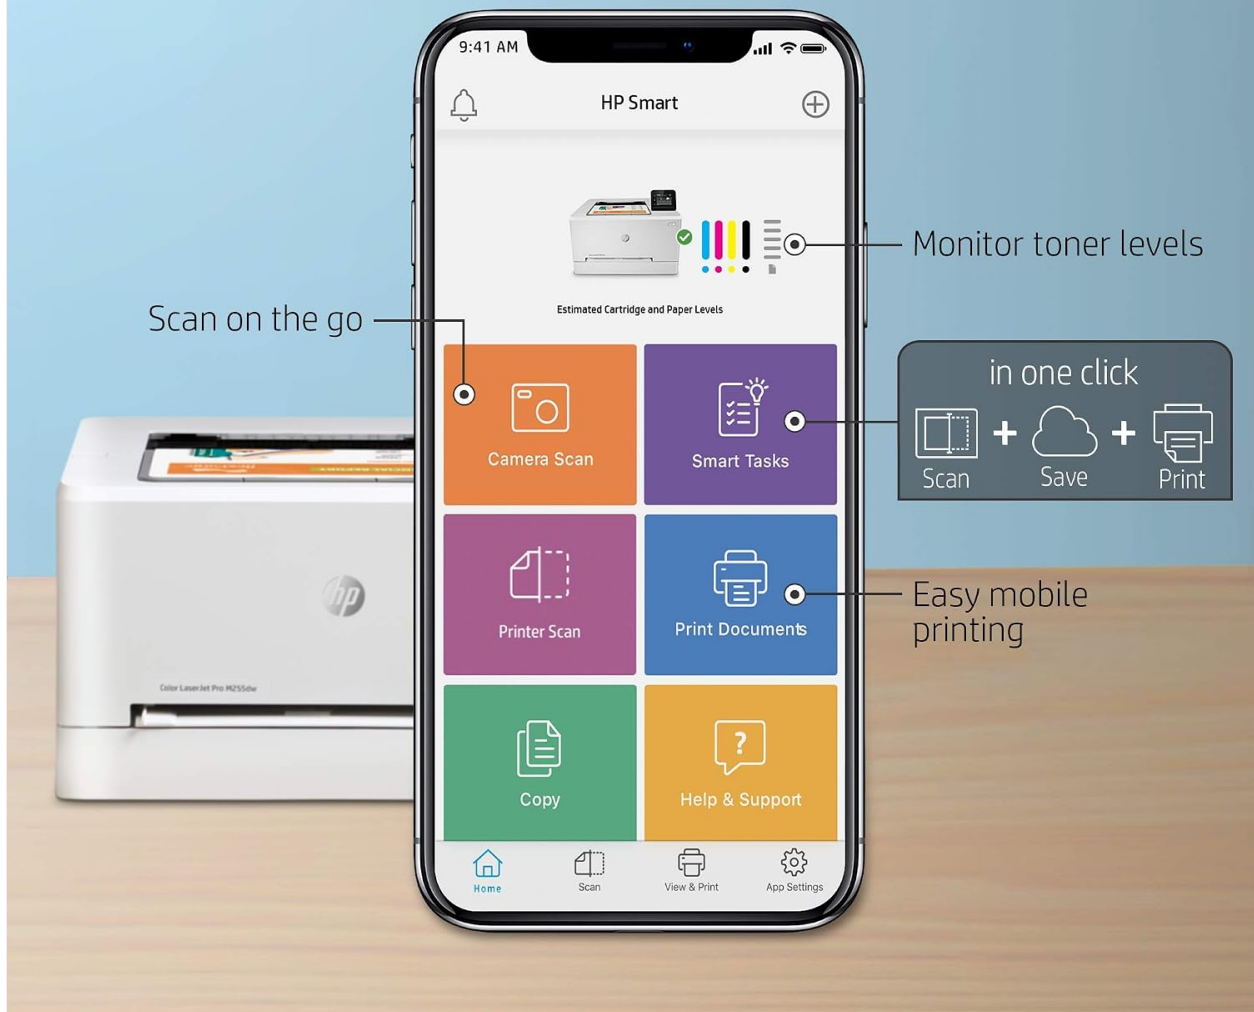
9:41 AM

HP Smart

Estimated Cartridge and Paper Levels

Monitor toner levels

Scan on the go

Camera Scan

Smart Tasks

in one click

Scan + Save + Print

Printer Scan

Print Documents

Easy mobile printing

Copy

Help & Support

Home

Scan

View & Print

App Settings

hp

Color LaserJet Pro M255dw